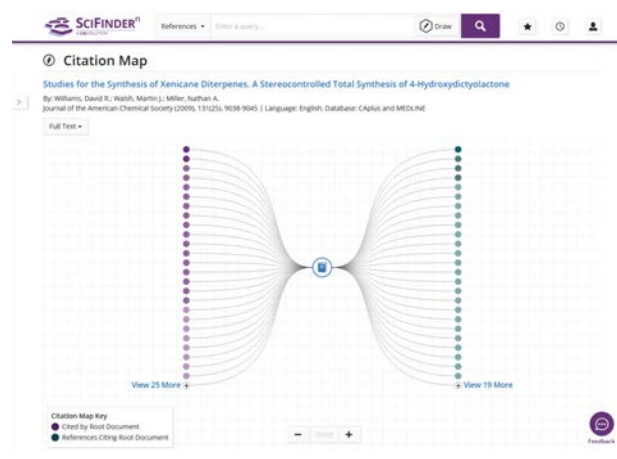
SCIFINDER$^n$

References ▾ Enter a query...

Draw

Citation Map

Studies for the Synthesis of Xenicane Diterpenes. A Stereocontrolled Total Synthesis of 4-Hydroxydictyolactone

By: Williams, David R.; Walsh, Martin J.; Miller, Nathan A.
Journal of the American Chemical Society (2009), 131(25), 9038-9045 | Language: English, Database: CAplus and MEDLINE

Full Text ▾

View 25 More

View 19 More

Citation Map Key
Cited by Root Document
References Citing Root Document

− Reset +

Feedback